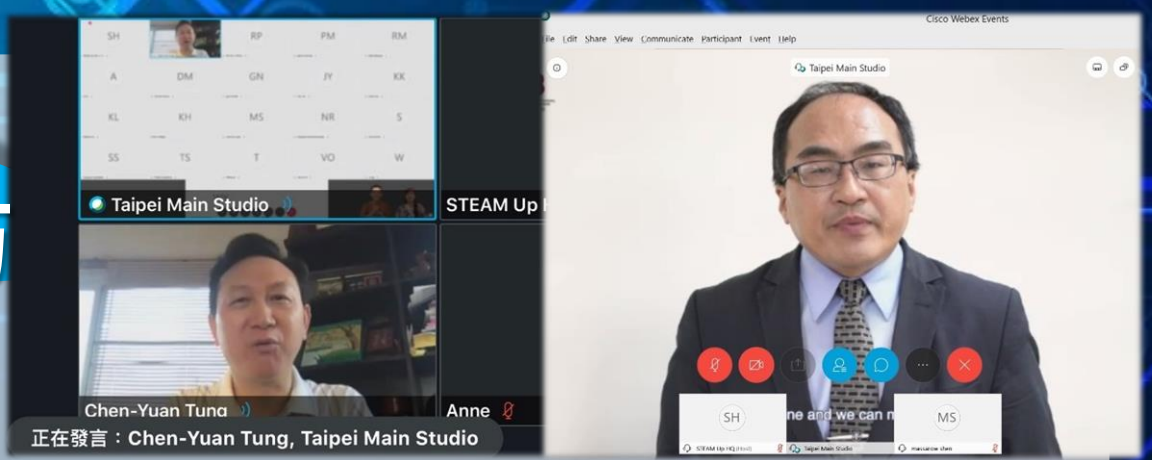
SH RP PM RM
A DM GN JY KK
KL KH MS NR S
SS TS T VO W

Taipei Main Studio
STEAM Up H
Chen-Yuan Tung
Anne

正在發言：Chen-Yuan Tung, Taipei Main Studio

Cisco Webex Events
File Edit Share View Communicate Participant Event Help
Taipei Main Studio
ne and we can m
SH
MS
STEAM Up HQ (Host)
Taipei Main Studio
marianne shen